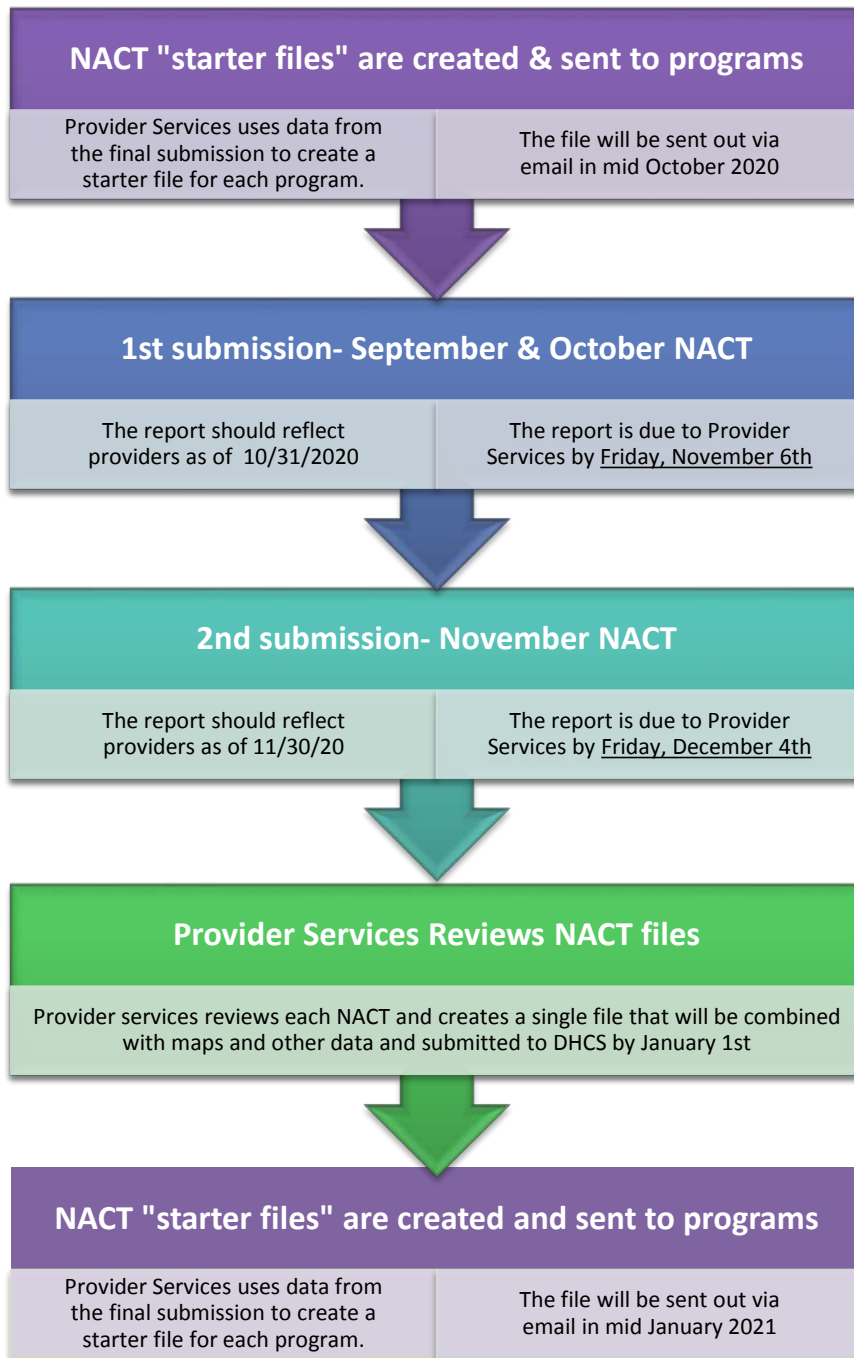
NACT "starter files" are created & sent to programs

Provider Services uses data from the final submission to create a starter file for each program.

The file will be sent out via email in mid October 2020

1st submission- September & October NACT

The report should reflect providers as of 10/31/2020

The report is due to Provider Services by Friday, November 6th

2nd submission- November NACT

The report should reflect providers as of 11/30/20

The report is due to Provider Services by Friday, December 4th

Provider Services Reviews NACT files

Provider services reviews each NACT and creates a single file that will be combined with maps and other data and submitted to DHCS by January 1st

NACT "starter files" are created and sent to programs

Provider Services uses data from the final submission to create a starter file for each program.

The file will be sent out via email in mid January 2021